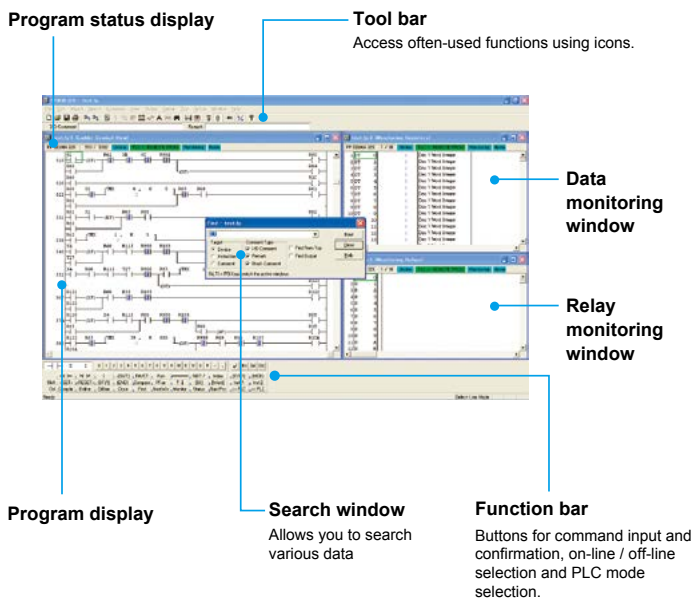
Program status display

Tool bar

Access often-used functions using icons.

Data monitoring window

Relay monitoring window

Program display

Search window

Allows you to search various data

Function bar

Buttons for command input and confirmation, on-line / off-line selection and PLC mode selection.